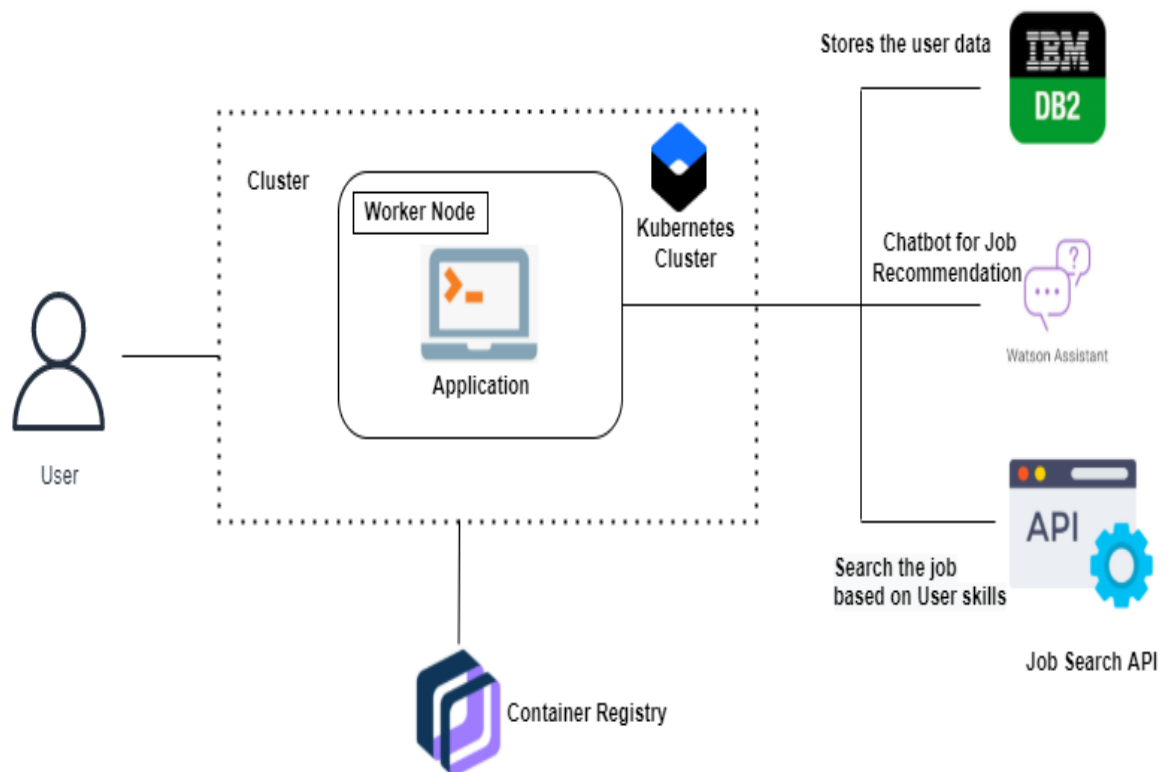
Stores the user data

IBM
DB2

Cluster

Worker Node

Kubernetes Cluster

Chatbot for Job Recommendation

Watson Assistant

Application

User

API

Search the job based on User skills

Job Search API

Container Registry